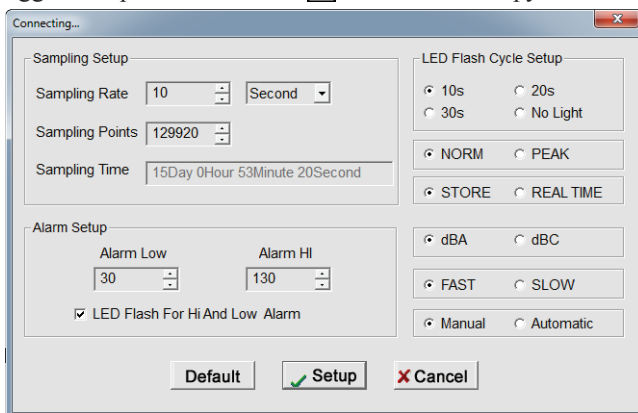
Connecting...

Sampling Setup

Sampling Rate 10 Second

Sampling Points 129920

Sampling Time 15Day 0Hour 53Minute 20Second

LED Flash Cycle Setup

10s 20s

30s No Light

NORM PEAK

STORE REAL TIME

Alarm Setup

Alarm Low 30

Alarm HI 130

LED Flash For Hi And Low Alarm

dBA dBC

FAST SLOW

Manual Automatic

Default Setup Cancel